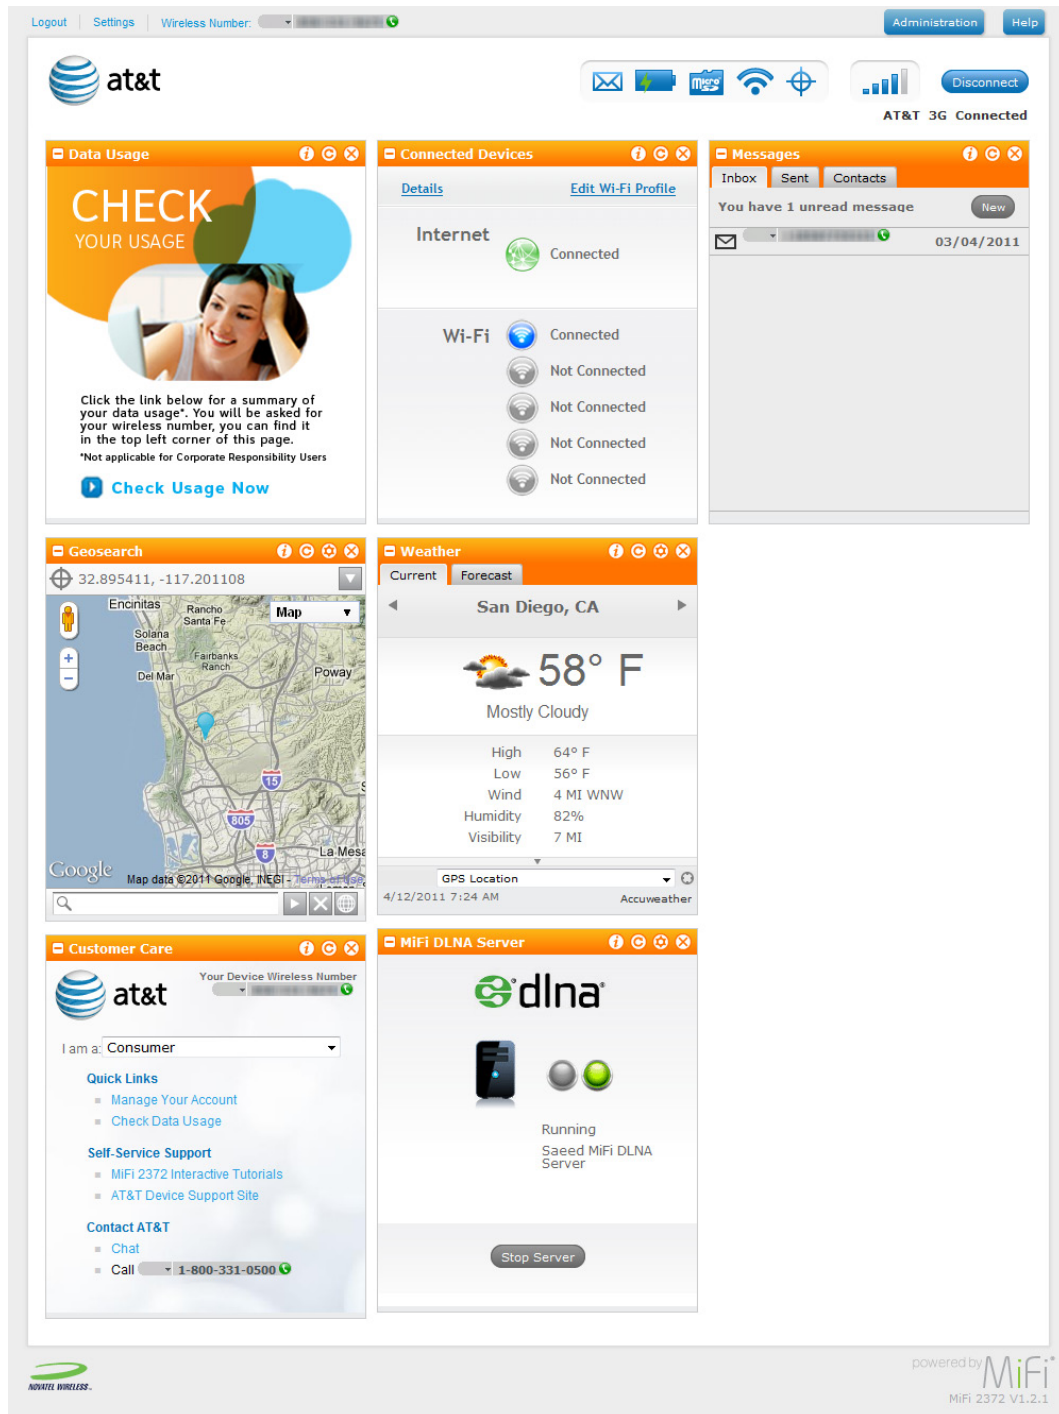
Logout | Settings | Wireless Number: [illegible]

Administration Help

at&t

Disconnect

AT&T 3G Connected

Data Usage

CHECK
YOUR USAGE

Click the link below for a summary of your data usage*. You will be asked for your wireless number, you can find it in the top left corner of this page.
*Not applicable for Corporate Responsibility Users

Check Usage Now

Connected Devices

Details Edit Wi-Fi Profile

Internet Connected

Wi-Fi Connected
Not Connected
Not Connected
Not Connected
Not Connected

Messages

Inbox Sent Contacts

You have 1 unread message New

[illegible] 03/04/2011

Geosearch

32.895411, -117.201108

Encinitas Rancho Santa Fe Map Solana Beach Fairbanks Ranch Del Mar Poway 15 805 8 La Mesa

Google Map data ©2011 Google, INEGI - Terms of Use

Weather

Current Forecast

San Diego, CA

58° F

Mostly Cloudy

| | |
|---|---|
| High | 64° F |
| Low | 56° F |
| Wind | 4 MI WNW |
| Humidity | 82% |
| Visibility | 7 MI |

GPS Location

4/12/2011 7:24 AM Accuweather

Customer Care

at&t

Your Device Wireless Number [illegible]

I am a: Consumer

Quick Links
Manage Your Account
Check Data Usage

Self-Service Support
MiFi 2372 Interactive Tutorials
AT&T Device Support Site

Contact AT&T
Chat
Call 1-800-331-0500

MiFi DLNA Server

dlna

Running
Saeed MiFi DLNA Server

Stop Server

NOVATEL WIRELESS

powered by MiFi

MiFi 2372 V1.2.1